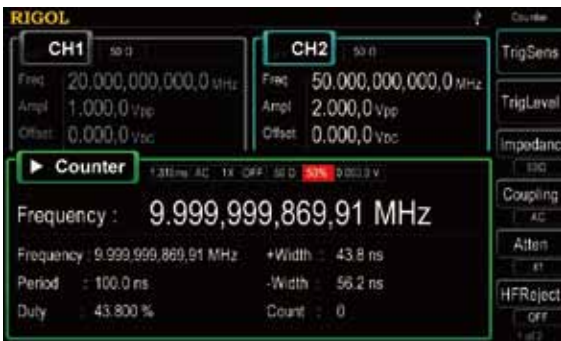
RIGOL

Counter

CH1 50 Ω
Freq 20.000,000,000,0 MHz
Ampl 1.000,0 Vpp
Offset 0.000,0 Vdc

CH2 50 Ω
Freq 50.000,000,000,0 MHz
Ampl 2.000,0 Vpp
Offset 0.000,0 Vdc

TrigSens

TrigLevel

Impedance
50Ω

Coupling
AC

Atten
x1

HFReject
OFF
1 of 2

▶ Counter 1.310ms AC 1X OFF 50 Ω 50% 0.000,0 V

Frequency : 9.999,999,869,91 MHz

Frequency : 9.999,999,869,91 MHz
Period : 100.0 ns
Duty : 43.800 %
+Width : 43.8 ns
-Width : 56.2 ns
Count : 0